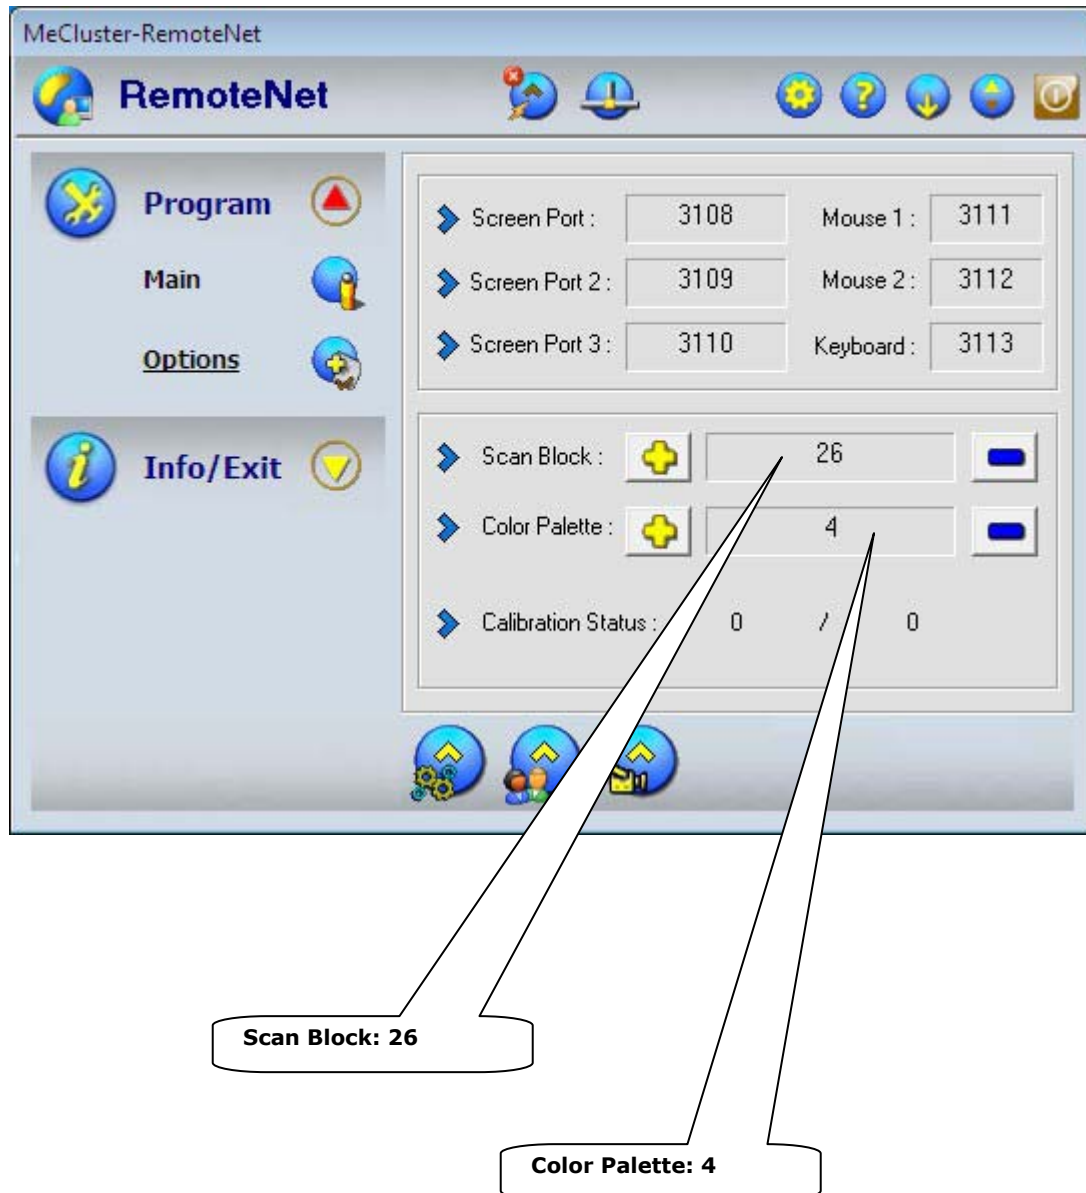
MeCluster-RemoteNet

RemoteNet

Program

Main

Options

Info/Exit

Screen Port : 3108 Mouse 1 : 3111

Screen Port 2 : 3109 Mouse 2 : 3112

Screen Port 3 : 3110 Keyboard : 3113

Scan Block : 26

Color Palette : 4

Calibration Status : 0 / 0

Scan Block: 26

Color Palette: 4